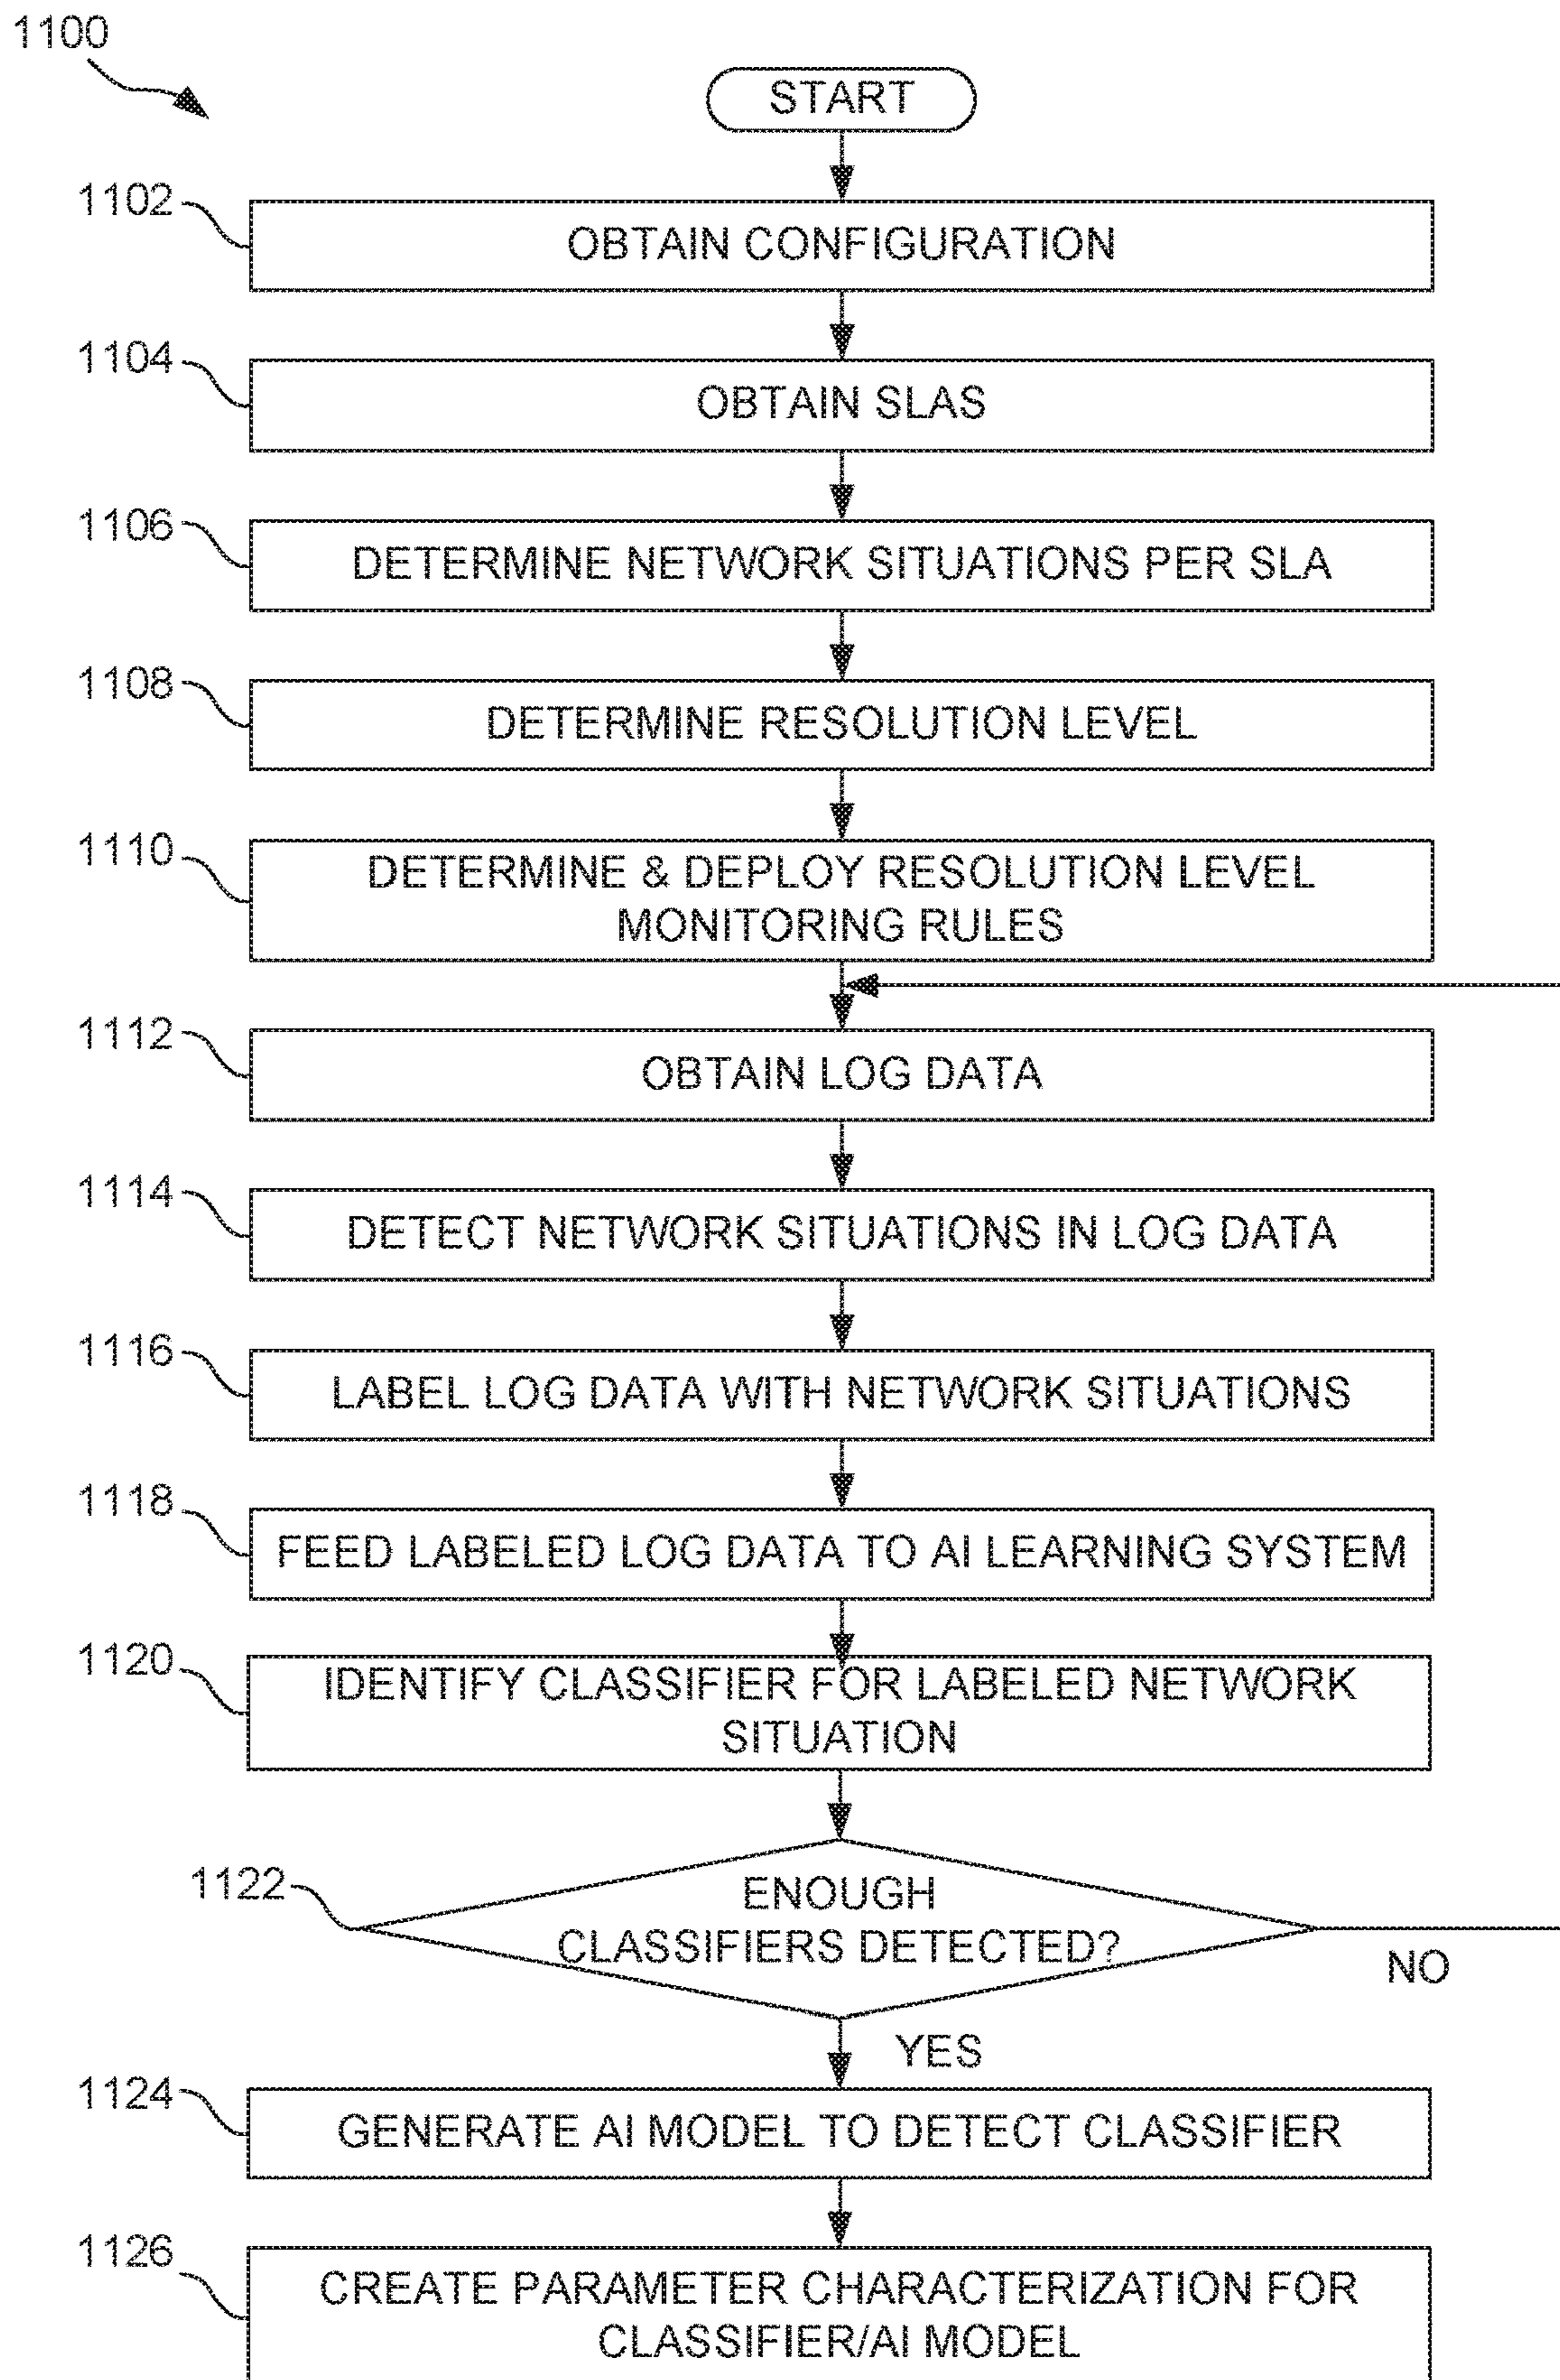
1100

START

1102 OBTAIN CONFIGURATION

1104 OBTAIN SLAS

1106 DETERMINE NETWORK SITUATIONS PER SLA

1108 DETERMINE RESOLUTION LEVEL

1110 DETERMINE & DEPLOY RESOLUTION LEVEL MONITORING RULES

1112 OBTAIN LOG DATA

1114 DETECT NETWORK SITUATIONS IN LOG DATA

1116 LABEL LOG DATA WITH NETWORK SITUATIONS

1118 FEED LABELED LOG DATA TO AI LEARNING SYSTEM

1120 IDENTIFY CLASSIFIER FOR LABELED NETWORK SITUATION

1122 ENOUGH CLASSIFIERS DETECTED?

NO

YES

1124 GENERATE AI MODEL TO DETECT CLASSIFIER

1126 CREATE PARAMETER CHARACTERIZATION FOR CLASSIFIER/AI MODEL